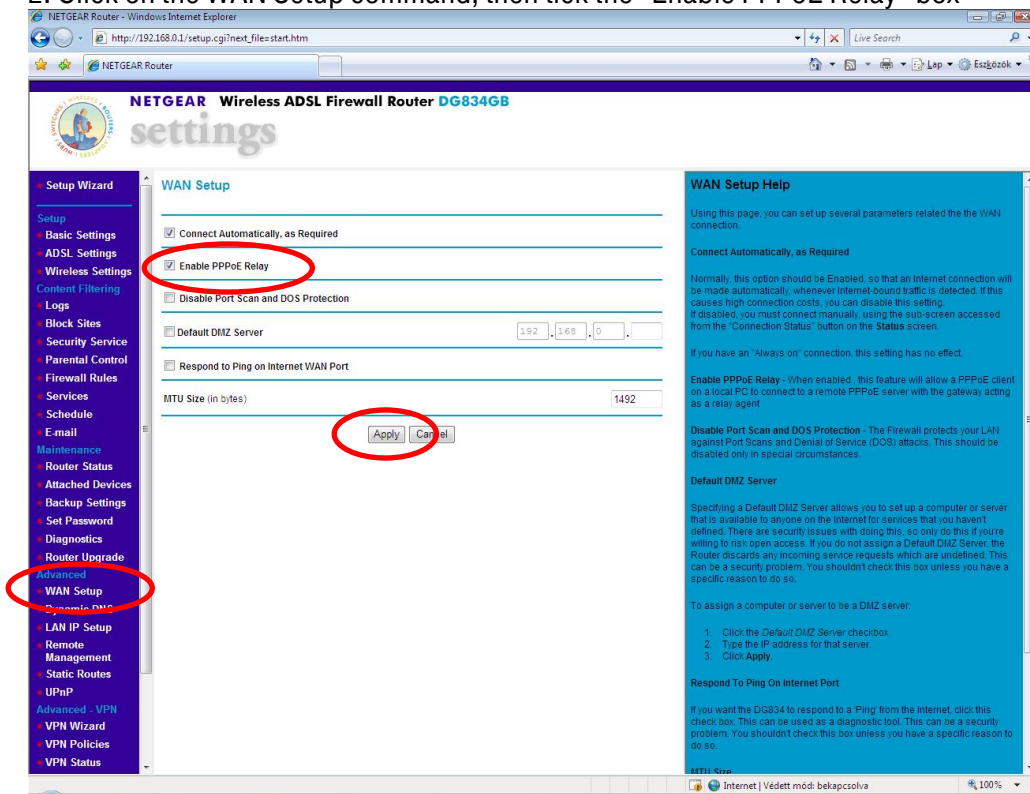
2. Click on the WAN Setup command, then tick the "Enable PPPoE Relay" box

NETGEAR Router - Windows Internet Explorer
http://192.168.0.1/setup.cgi?next_file=start.htm
Live Search
NETGEAR Router
Lap ▾ Eszközök ▾

NETGEAR Wireless ADSL Firewall Router DG834GB
settings

Setup Wizard
Setup
Basic Settings
ADSL Settings
Wireless Settings
Content Filtering
Logs
Block Sites
Security Service
Parental Control
Firewall Rules
Services
Schedule
E-mail
Maintenance
Router Status
Attached Devices
Backup Settings
Set Password
Diagnostics
Router Upgrade
Advanced
WAN Setup
Dynamic DNS
LAN IP Setup
Remote Management
Static Routes
UPnP
Advanced - VPN
VPN Wizard
VPN Policies
VPN Status

WAN Setup

Connect Automatically, as Required
Enable PPPoE Relay
Disable Port Scan and DOS Protection
Default DMZ Server 192 . 168 . 0 .
Respond to Ping on Internet WAN Port
MTU Size (in bytes) 1492
Apply Cancel

WAN Setup Help

Using this page, you can set up several parameters related the the WAN connection.

Connect Automatically, as Required

Normally, this option should be Enabled, so that an Internet connection will be made automatically, whenever Internet-bound traffic is detected. If this causes high connection costs, you can disable this setting.
If disabled, you must connect manually, using the sub-screen accessed from the "Connection Status" button on the Status screen.

If you have an "Always on" connection, this setting has no effect.

Enable PPPoE Relay - When enabled , this feature will allow a PPPoE client on a local PC to connect to a remote PPPoE server with the gateway acting as a relay agent

Disable Port Scan and DOS Protection - The Firewall protects your LAN against Port Scans and Denial of Service (DOS) attacks. This should be disabled only in special circumstances.

Default DMZ Server

Specifying a Default DMZ Server allows you to set up a computer or server that is available to anyone on the Internet for services that you haven't defined. There are security issues with doing this, so only do this if you're willing to risk open access. If you do not assign a Default DMZ Server, the Router discards any incoming service requests which are undefined. This can be a security problem. You shouldn't check this box unless you have a specific reason to do so.

To assign a computer or server to be a DMZ server:

1. Click the Default DMZ Server checkbox.
2. Type the IP address for that server.
3. Click Apply.

Respond To Ping On Internet Port

If you want the DG834 to respond to a 'Ping' from the Internet, click this check box. This can be used as a diagnostic tool. This can be a security problem. You shouldn't check this box unless you have a specific reason to do so.

MTU Size

Internet | Védett mód: bekapcsolva
100%